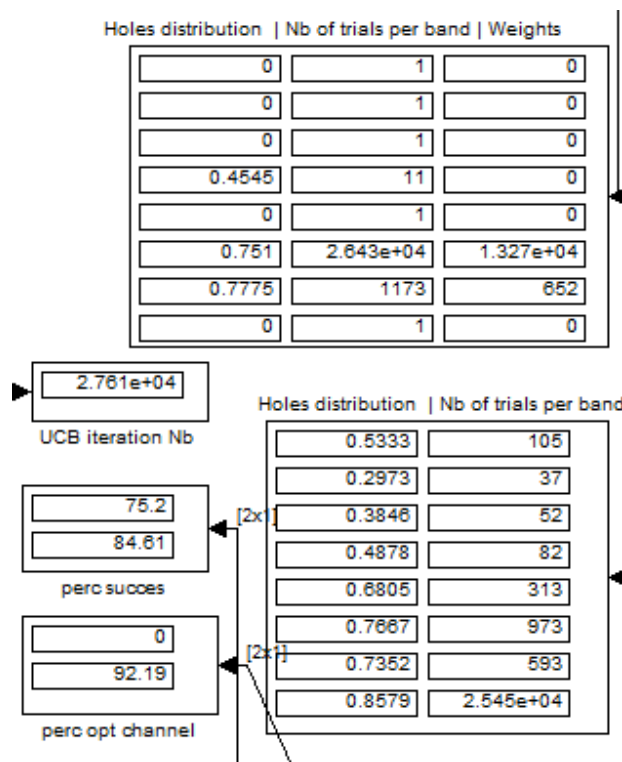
Holes distribution | Nb of trials per band | Weights

| | | |
|---|---|---|
| 0 | 1 | 0 |
| 0 | 1 | 0 |
| 0 | 1 | 0 |
| 0.4545 | 11 | 0 |
| 0 | 1 | 0 |
| 0.751 | 2.643e+04 | 1.327e+04 |
| 0.7775 | 1173 | 652 |
| 0 | 1 | 0 |

2.761e+04

UCB iteration Nb

Holes distribution | Nb of trials per band

| | |
|---|---|
| 0.5333 | 105 |
| 0.2973 | 37 |
| 0.3846 | 52 |
| 0.4878 | 82 |
| 0.6805 | 313 |
| 0.7667 | 973 |
| 0.7352 | 593 |
| 0.8579 | 2.545e+04 |

75.2

84.61

[2x1]

perc succes

0

92.19

[2x1]

perc opt channel